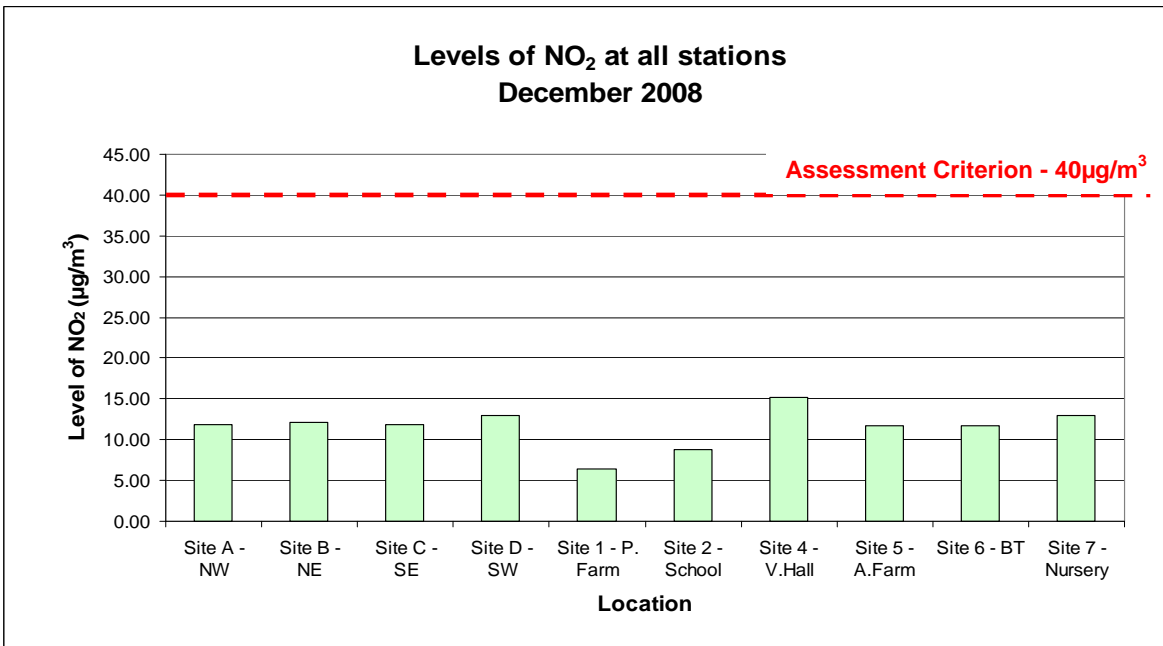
Levels of $NO_2$ at all stations
December 2008

Assessment Criterion - 40µg/$m^3$

Level of $NO_2$ (µg/$m^3$)

45.00
40.00
35.00
30.00
25.00
20.00
15.00
10.00
5.00
0.00

Site A - NW
Site B - NE
Site C - SE
Site D - SW
Site 1 - P. Farm
Site 2 - School
Site 4 - V.Hall
Site 5 - A.Farm
Site 6 - BT
Site 7 - Nursery

Location